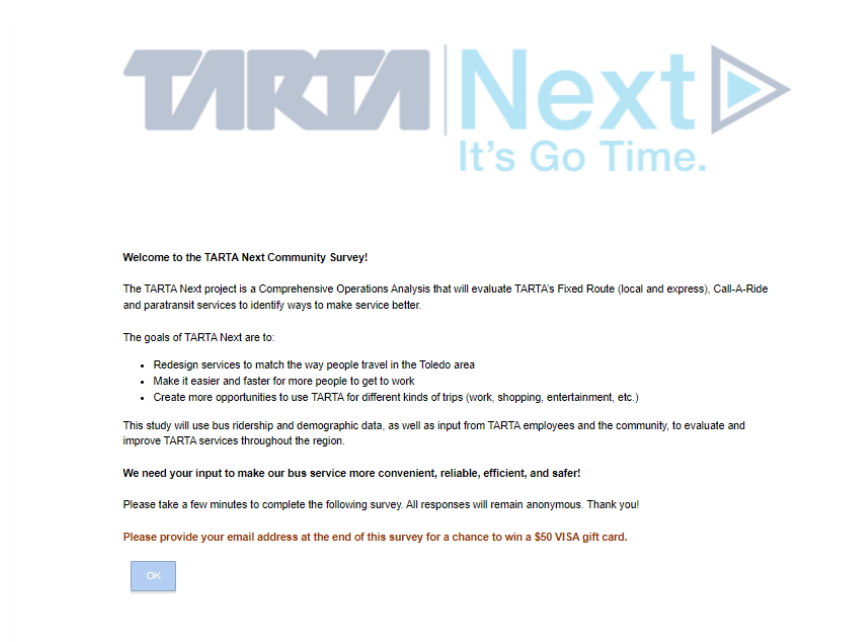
TARTA Next
It's Go Time.

Welcome to the TARTA Next Community Survey!

The TARTA Next project is a Comprehensive Operations Analysis that will evaluate TARTA's Fixed Route (local and express), Call-A-Ride and paratransit services to identify ways to make service better.

The goals of TARTA Next are to:

- Redesign services to match the way people travel in the Toledo area
- Make it easier and faster for more people to get to work
- Create more opportunities to use TARTA for different kinds of trips (work, shopping, entertainment, etc.)

This study will use bus ridership and demographic data, as well as input from TARTA employees and the community, to evaluate and improve TARTA services throughout the region.

We need your input to make our bus service more convenient, reliable, efficient, and safer!

Please take a few minutes to complete the following survey. All responses will remain anonymous. Thank you!

Please provide your email address at the end of this survey for a chance to win a $50 VISA gift card.

OK